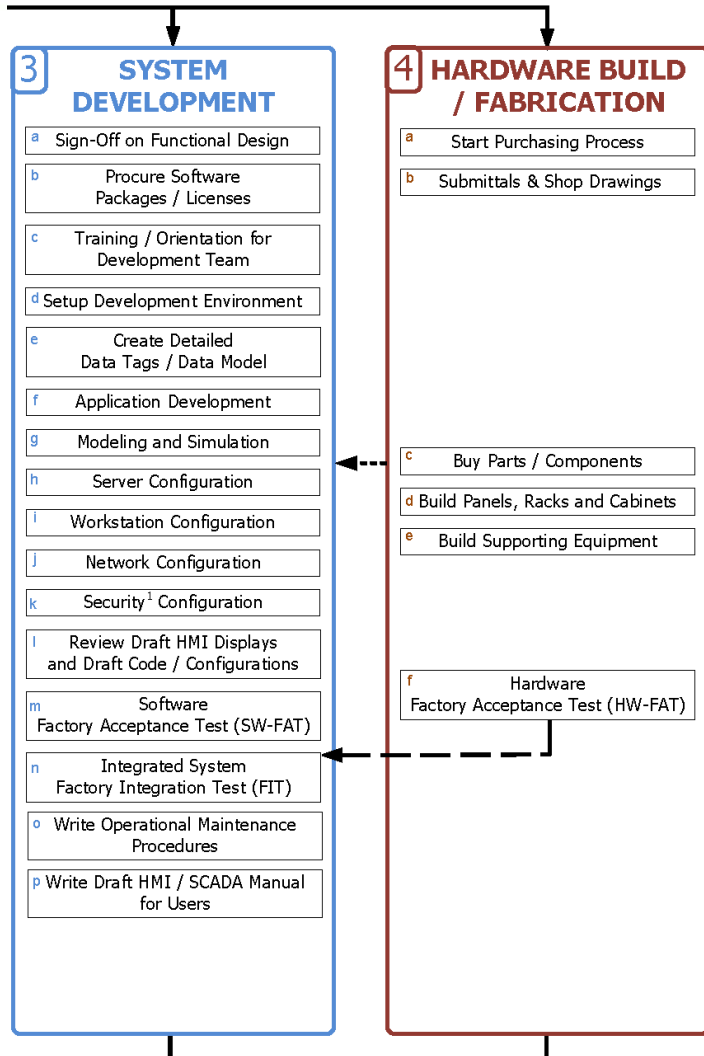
3 SYSTEM DEVELOPMENT

a Sign-Off on Functional Design

b Procure Software Packages / Licenses

c Training / Orientation for Development Team

d Setup Development Environment

e Create Detailed Data Tags / Data Model

f Application Development

g Modeling and Simulation

h Server Configuration

i Workstation Configuration

j Network Configuration

k Security$^1$ Configuration

l Review Draft HMI Displays and Draft Code / Configurations

m Software Factory Acceptance Test (SW-FAT)

n Integrated System Factory Integration Test (FIT)

o Write Operational Maintenance Procedures

p Write Draft HMI / SCADA Manual for Users

4 HARDWARE BUILD / FABRICATION

a Start Purchasing Process

b Submittals & Shop Drawings

c Buy Parts / Components

d Build Panels, Racks and Cabinets

e Build Supporting Equipment

f Hardware Factory Acceptance Test (HW-FAT)